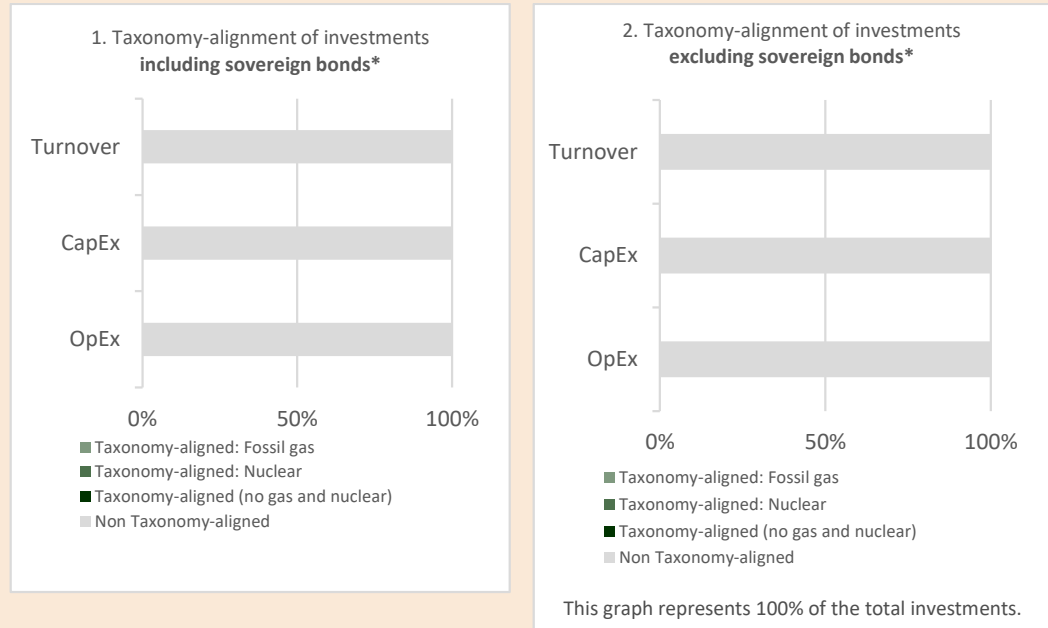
1. Taxonomy-alignment of investments
**including sovereign bonds***

Turnover

CapEx

OpEx

0% 50% 100%

Taxonomy-aligned: Fossil gas
Taxonomy-aligned: Nuclear
Taxonomy-aligned (no gas and nuclear)
Non Taxonomy-aligned

2. Taxonomy-alignment of investments
**excluding sovereign bonds***

Turnover

CapEx

OpEx

0% 50% 100%

Taxonomy-aligned: Fossil gas
Taxonomy-aligned: Nuclear
Taxonomy-aligned (no gas and nuclear)
Non Taxonomy-aligned

This graph represents 100% of the total investments.